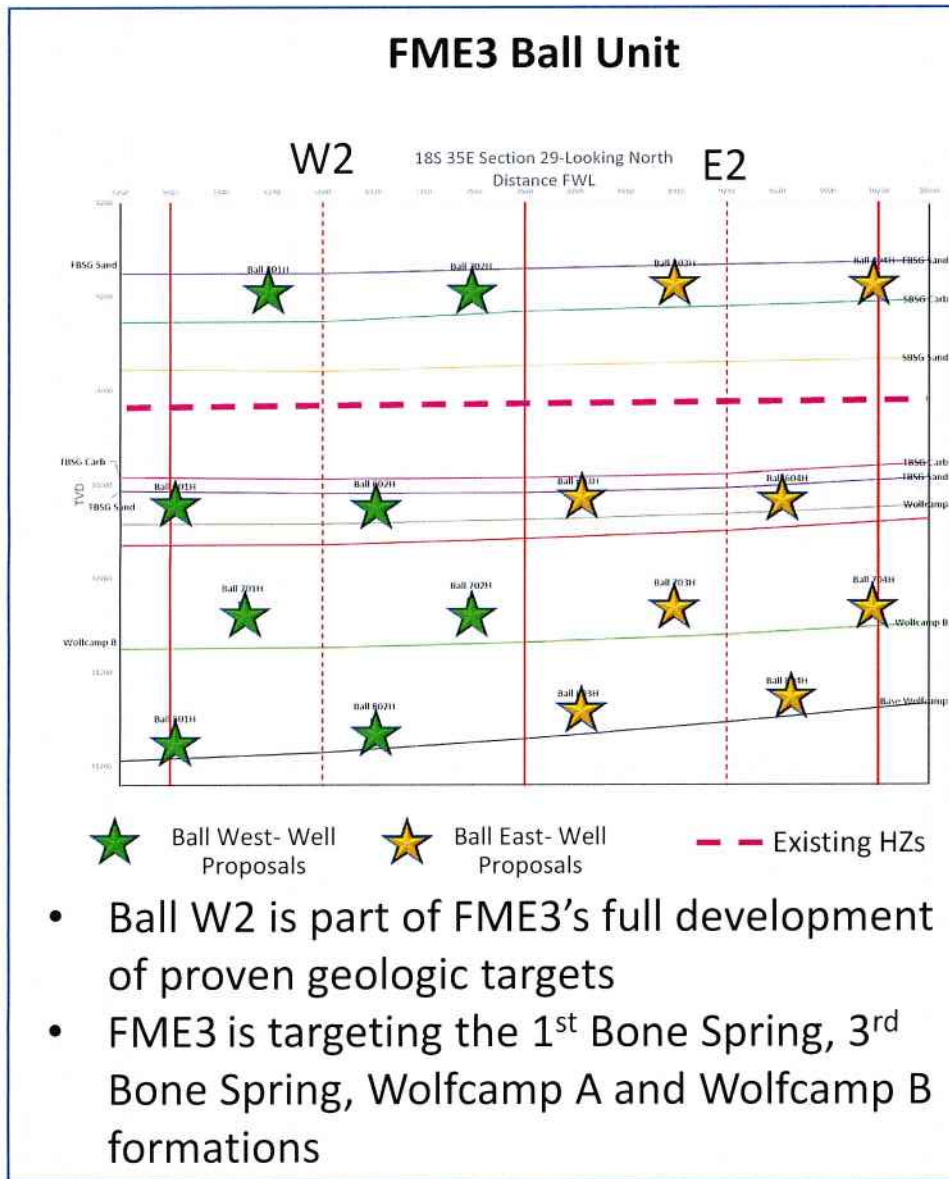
FME3 Ball Unit

W2

18S 35E Section 29-Looking North
Distance FWL

E2

FBSG Sand

Ball 101H

Ball 102H

Ball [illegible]03H

Ball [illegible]04H

FBSG Sand

SBSG Carb

SBSG Sand

TBSG Carb

TBSG Carb

TBSG Sand

TVD

TBSG Sand

Ball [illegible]01H

Ball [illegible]02H

Ball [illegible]

Ball 604H

Wolfcamp

Ball 701H

Ball 702H

Ball 703H

Ball 704H

Wolfcamp B

Wolfcamp B

Ball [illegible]01H

Ball 802H

Ball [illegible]3H

Ball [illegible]4H

Base Wolfcamp

Ball West- Well Proposals

Ball East- Well Proposals

Existing HZs

• Ball W2 is part of FME3's full development of proven geologic targets

• FME3 is targeting the 1$^{st}$ Bone Spring, 3$^{rd}$ Bone Spring, Wolfcamp A and Wolfcamp B formations